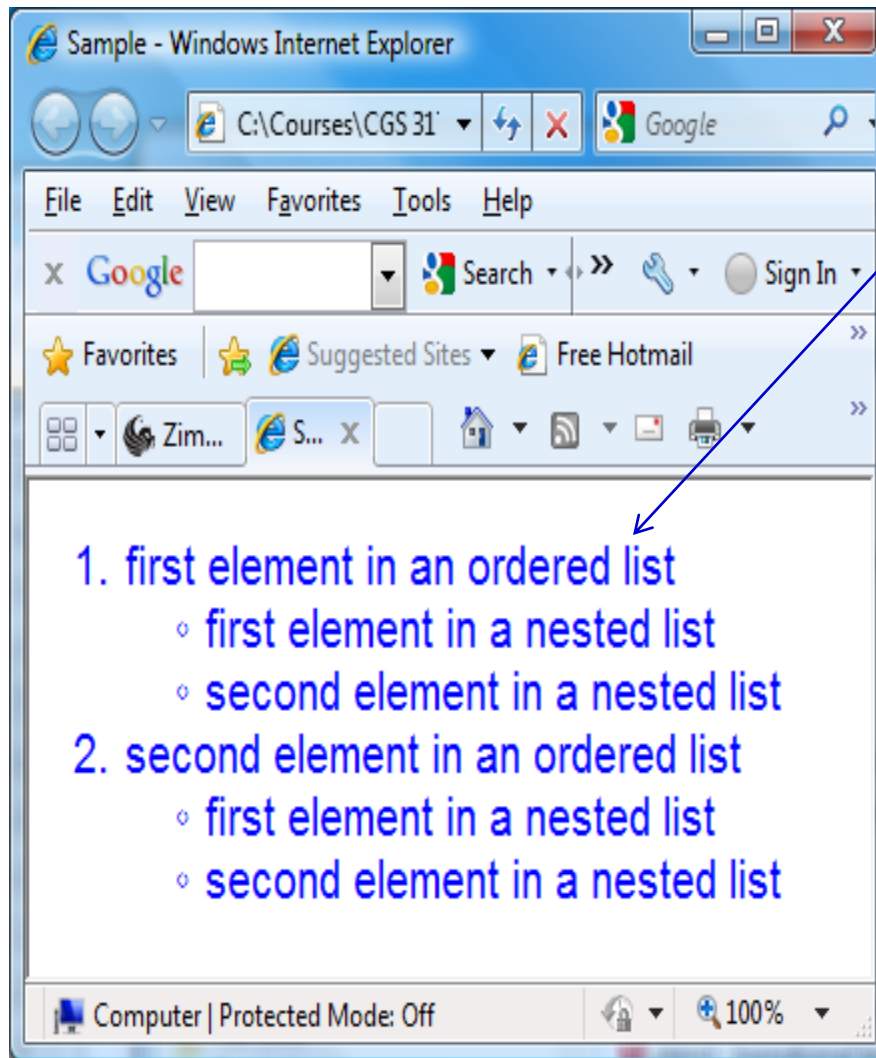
Sample - Windows Internet Explorer

C:\Courses\CGS 31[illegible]

Google

File Edit View Favorites Tools Help

x Google

Search

Sign In

Favorites

Suggested Sites

Free Hotmail

Zim...

S...

1. first element in an ordered list
◦ first element in a nested list
◦ second element in a nested list
2. second element in an ordered list
◦ first element in a nested list
◦ second element in a nested list

Computer | Protected Mode: Off

100%